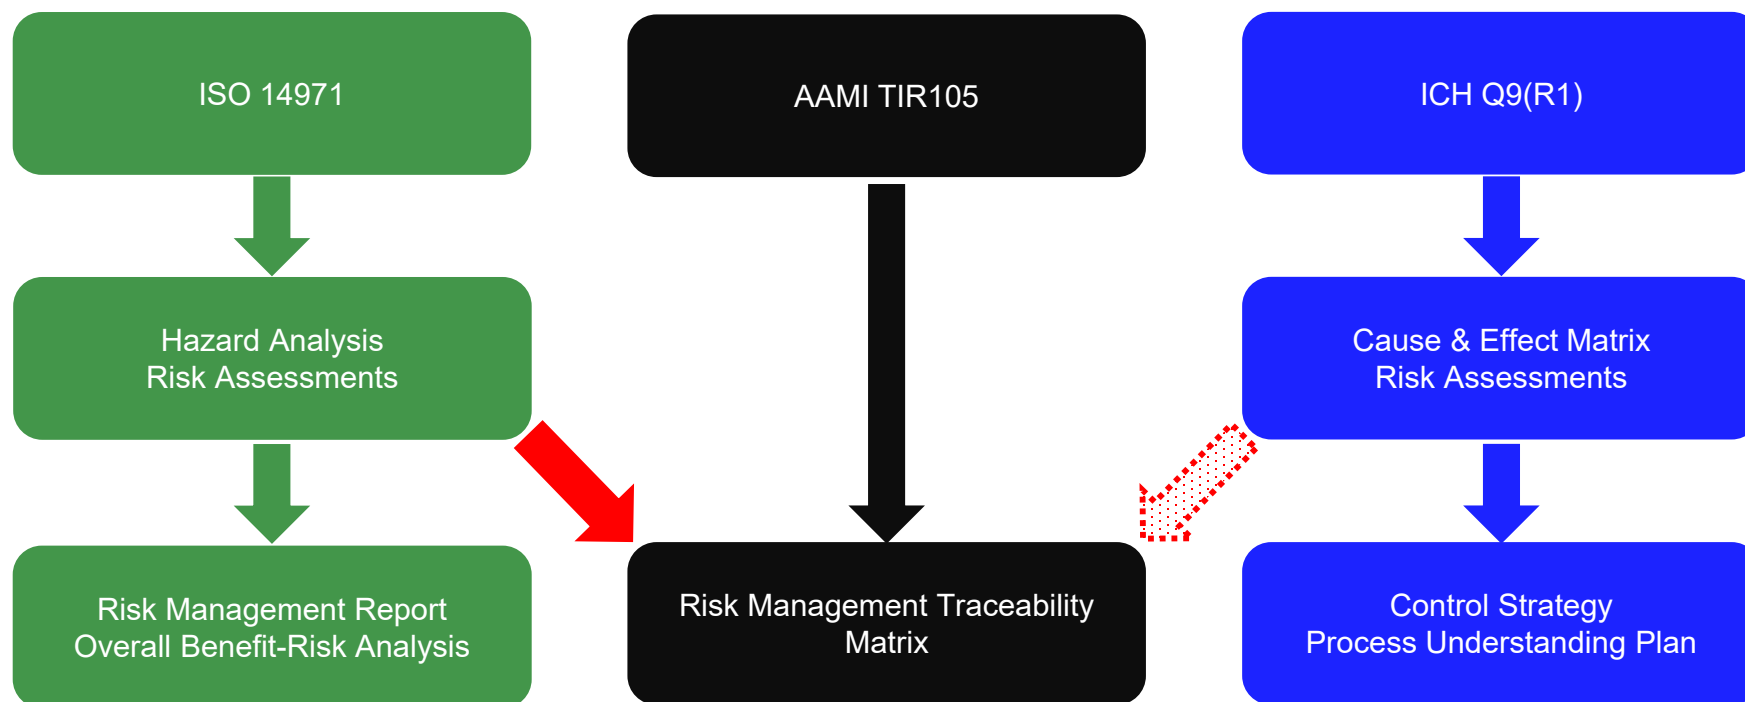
ISO 14971

AAMI TIR105

ICH Q9(R1)

Hazard Analysis
Risk Assessments

Cause & Effect Matrix
Risk Assessments

Risk Management Report
Overall Benefit-Risk Analysis

Risk Management Traceability Matrix

Control Strategy
Process Understanding Plan